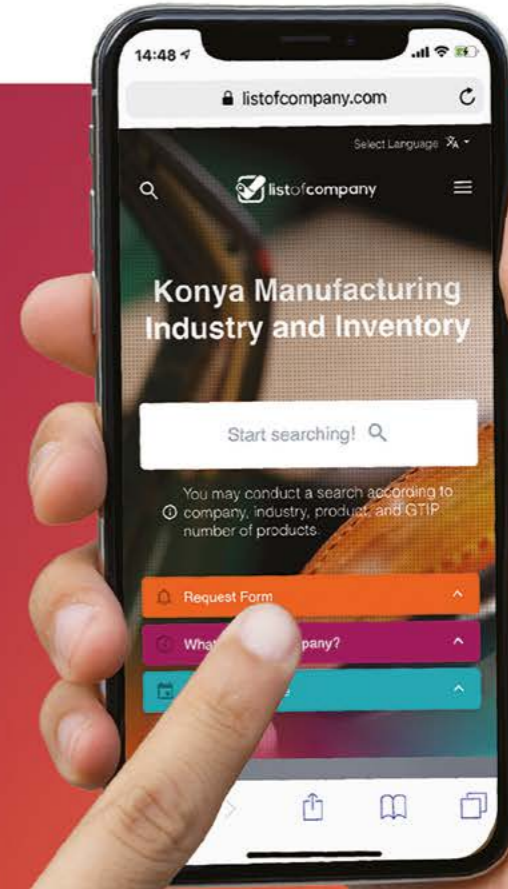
14:48

listofcompany.com

Select Language

listofcompany

Konya Manufacturing Industry and Inventory

Start searching!

You may conduct a search according to company, industry, product, and GTIP number of products.

Request Form

What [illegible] pany?

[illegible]